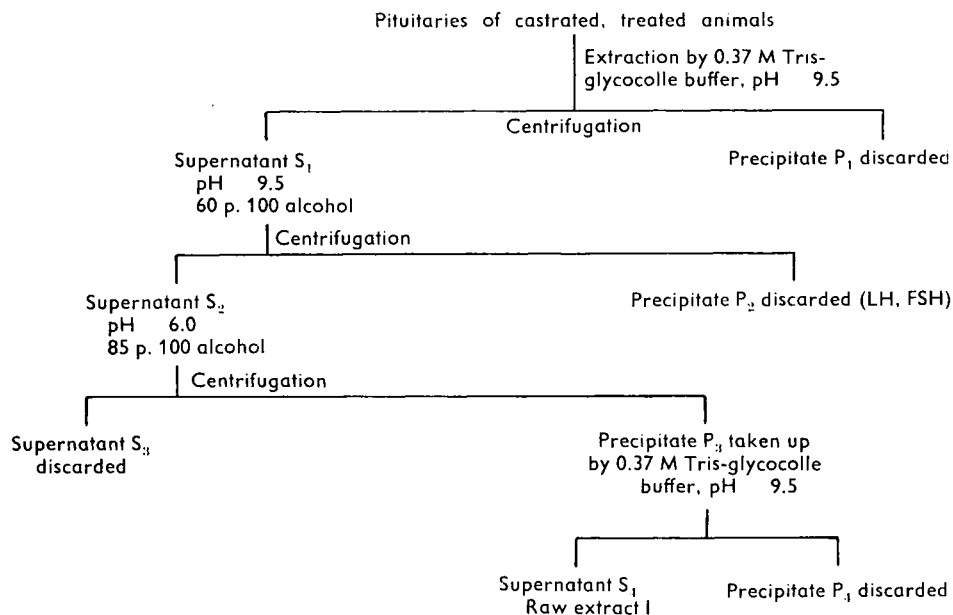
Pituitaries of castrated, treated animals

Extraction by 0.37 M Tris-glycocolle buffer, pH 9.5

Centrifugation

Supernatant $S_1$
pH 9.5
60 p. 100 alcohol

Precipitate $P_1$ discarded

Centrifugation

Supernatant $S_2$
pH 6.0
85 p. 100 alcohol

Precipitate $P_2$ discarded (LH, FSH)

Centrifugation

Supernatant $S_3$ discarded

Precipitate $P_3$ taken up by 0.37 M Tris-glycocolle buffer, pH 9.5

Supernatant $S_1$
Raw extract I

Precipitate $P_4$ discarded